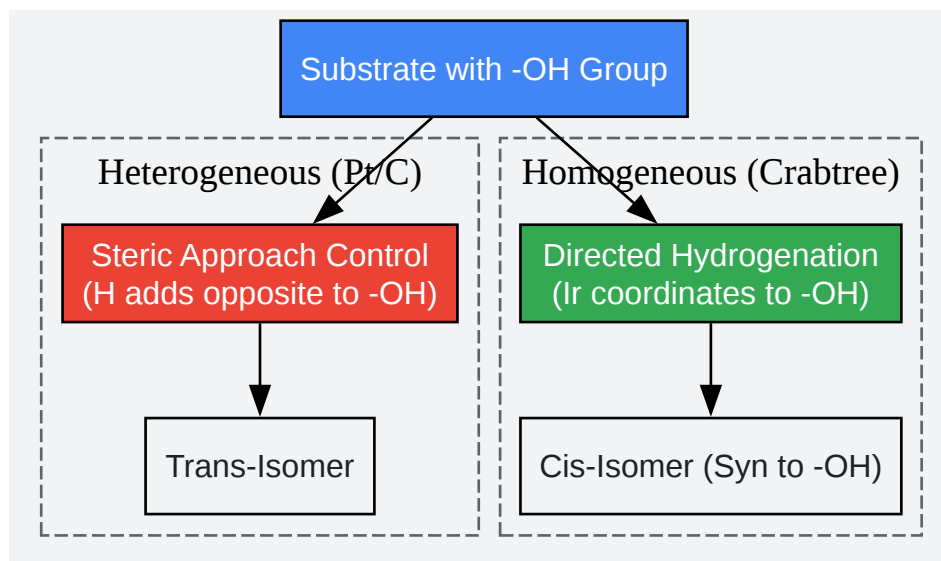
Substrate with -OH Group

Heterogeneous (Pt/C)

Steric Approach Control (H adds opposite to -OH)

Trans-Isomer

Homogeneous (Crabtree)

Directed Hydrogenation (Ir coordinates to -OH)

Cis-Isomer (Syn to -OH)